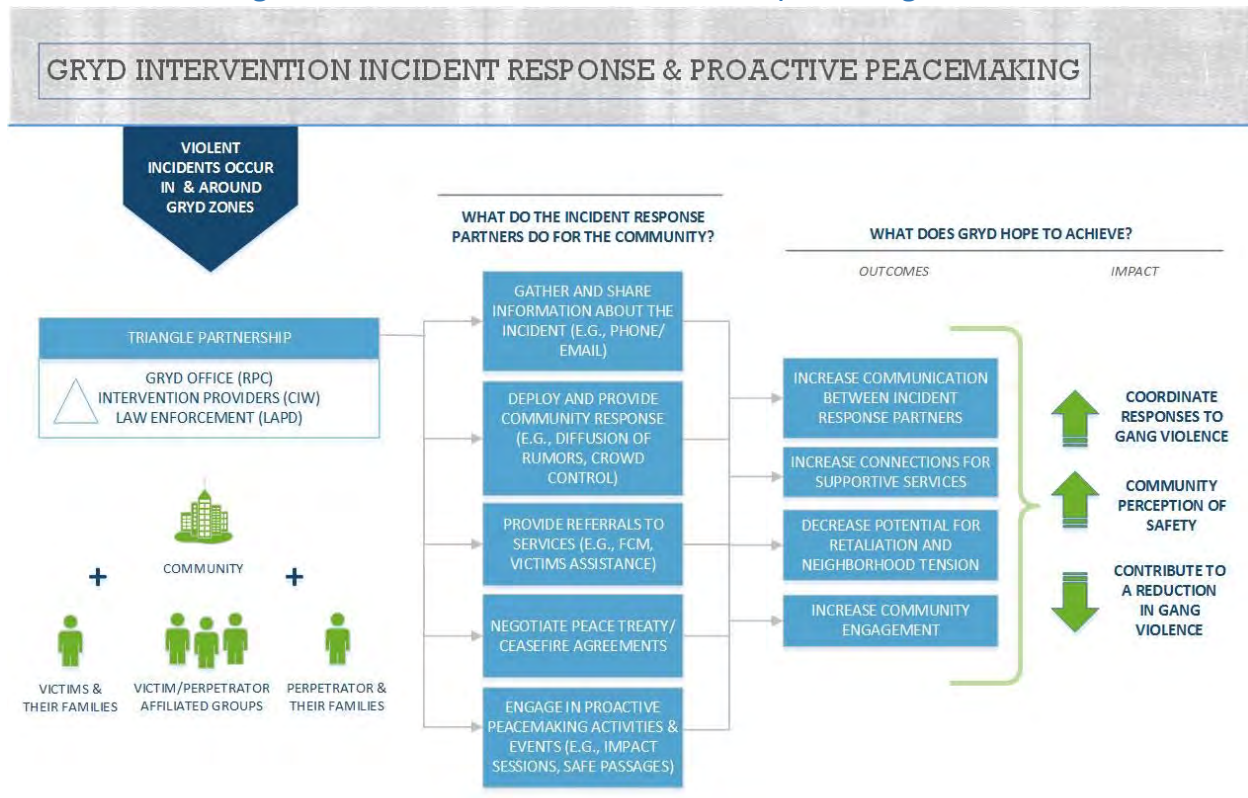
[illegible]

GRYD INTERVENTION INCIDENT RESPONSE & PROACTIVE PEACEMAKING

VIOLENT INCIDENTS OCCUR IN & AROUND GRYD ZONES

TRIANGLE PARTNERSHIP

GRYD OFFICE (RPC)
INTERVENTION PROVIDERS (CIW)
LAW ENFORCEMENT (LAPD)

COMMUNITY

+

+

VICTIMS & THEIR FAMILIES

VICTIM/PERPETRATOR AFFILIATED GROUPS

PERPETRATOR & THEIR FAMILIES

WHAT DO THE INCIDENT RESPONSE PARTNERS DO FOR THE COMMUNITY?

GATHER AND SHARE INFORMATION ABOUT THE INCIDENT (E.G., PHONE/ EMAIL)

DEPLOY AND PROVIDE COMMUNITY RESPONSE (E.G., DIFFUSION OF RUMORS, CROWD CONTROL)

PROVIDE REFERRALS TO SERVICES (E.G., FCM, VICTIMS ASSISTANCE)

NEGOTIATE PEACE TREATY/ CEASEFIRE AGREEMENTS

ENGAGE IN PROACTIVE PEACEMAKING ACTIVITIES & EVENTS (E.G., IMPACT SESSIONS, SAFE PASSAGES)

WHAT DOES GRYD HOPE TO ACHIEVE?

OUTCOMES

IMPACT

INCREASE COMMUNICATION BETWEEN INCIDENT RESPONSE PARTNERS

INCREASE CONNECTIONS FOR SUPPORTIVE SERVICES

DECREASE POTENTIAL FOR RETALIATION AND NEIGHBORHOOD TENSION

INCREASE COMMUNITY ENGAGEMENT

COORDINATE RESPONSES TO GANG VIOLENCE

COMMUNITY PERCEPTION OF SAFETY

CONTRIBUTE TO A REDUCTION IN GANG VIOLENCE